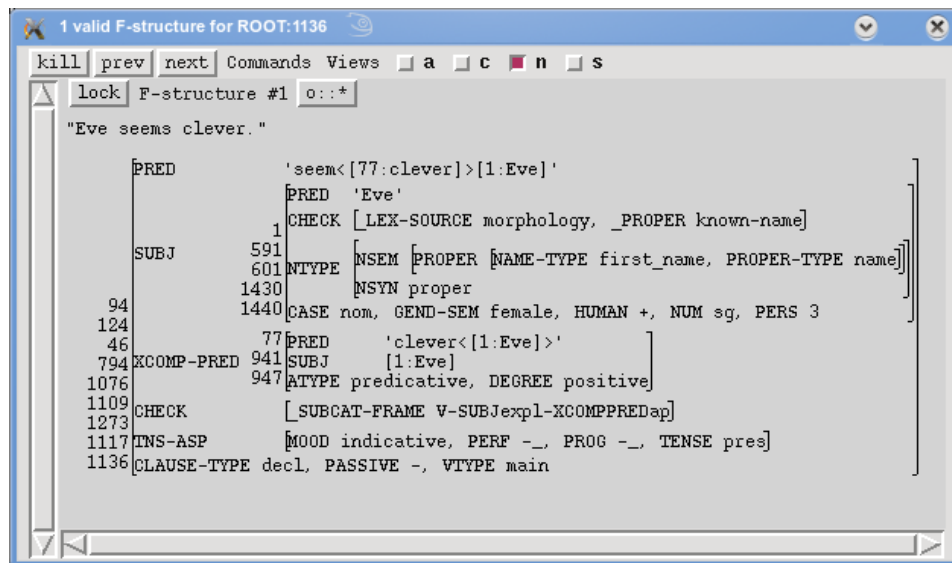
1 valid F-structure for ROOT:1136

kill prev next Commands Views a c n s

lock F-structure #1 o::*

"Eve seems clever."

PRED 'seem<[77:clever]>[1:Eve]'

SUBJ
PRED 'Eve'
1 CHECK [_LEX-SOURCE morphology, _PROPER known-name]
591
601 NTYPE [NSEM [PROPER [NAME-TYPE first_name, PROPER-TYPE name]]
1430 NSYN proper]
94
124
1440 CASE nom, GEND-SEM female, HUMAN +, NUM sg, PERS 3

46
794 XCOMP-PRED
1076
77 PRED 'clever<[1:Eve]>'
941 SUBJ [1:Eve]
947 ATYPE predicative, DEGREE positive

1109
1273 CHECK [_SUBCAT-FRAME V-SUBJexpl-XCOMPPREDap]

1117 TNS-ASP [MOOD indicative, PERF -_, PROG -_, TENSE pres]

1136 CLAUSE-TYPE decl, PASSIVE -, VTYPE main